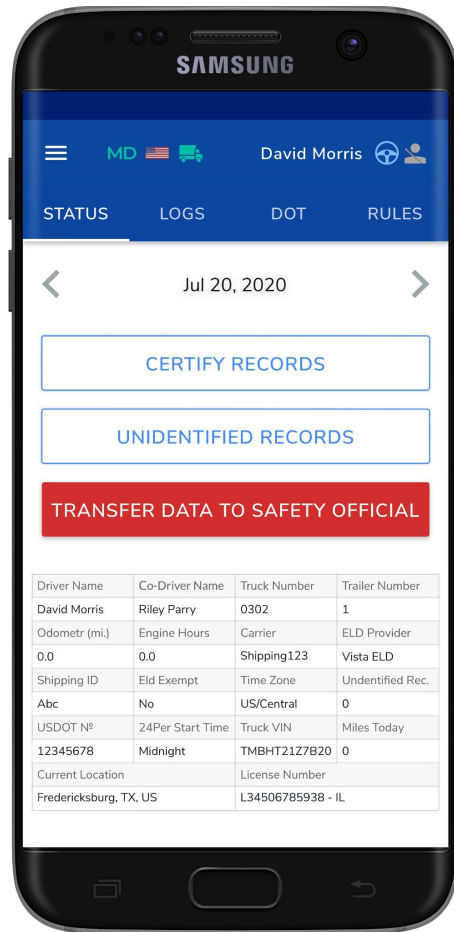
SAMSUNG

MD David Morris

STATUS LOGS DOT RULES

Jul 20, 2020

CERTIFY RECORDS

UNIDENTIFIED RECORDS

TRANSFER DATA TO SAFETY OFFICIAL

| Driver Name | Co-Driver Name | Truck Number | Trailer Number |
|---|---|---|---|
| David Morris | Riley Parry | 0302 | 1 |
| Odometr (mi.) | Engine Hours | Carrier | ELD Provider |
| 0.0 | 0.0 | Shipping123 | Vista ELD |
| Shipping ID | Eld Exempt | Time Zone | Undentified Rec. |
| Abc | No | US/Central | 0 |
| USDOT Nº | 24Per Start Time | Truck VIN | Miles Today |
| 12345678 | Midnight | TMBHT21Z7B20 | 0 |
| Current Location | | License Number | |
| Fredericksburg, TX, US | | L34506785938 - IL | |